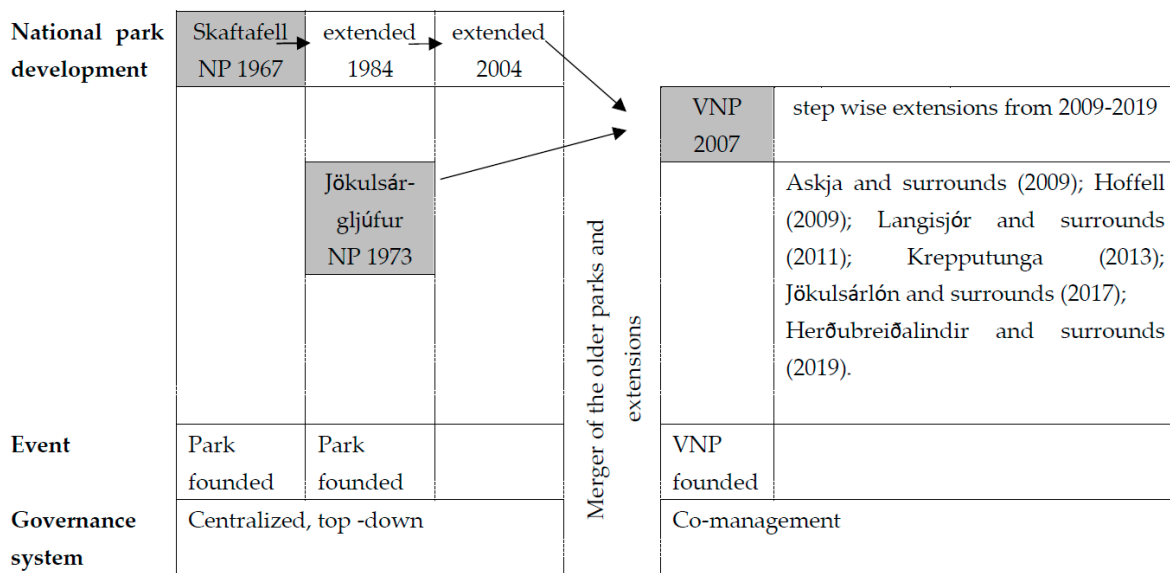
| National park development | Skaftafell NP 1967 | extended 1984 | extended 2004 | Merger of the older parks and extensions | VNP 2007 | step wise extensions from 2009-2019 |
|---|---|---|---|---|---|---|
| | | Jökulsárgljúfur NP 1973 | | | | Askja and surrounds (2009); Hoffell (2009); Langisjór and surrounds (2011); Krepputunga (2013); Jökulsárlón and surrounds (2017); Herðubreiðalindir and surrounds (2019). |
| Event | Park founded | Park founded | | | VNP founded | |
| Governance system | Centralized, top -down | | | | Co-management | |